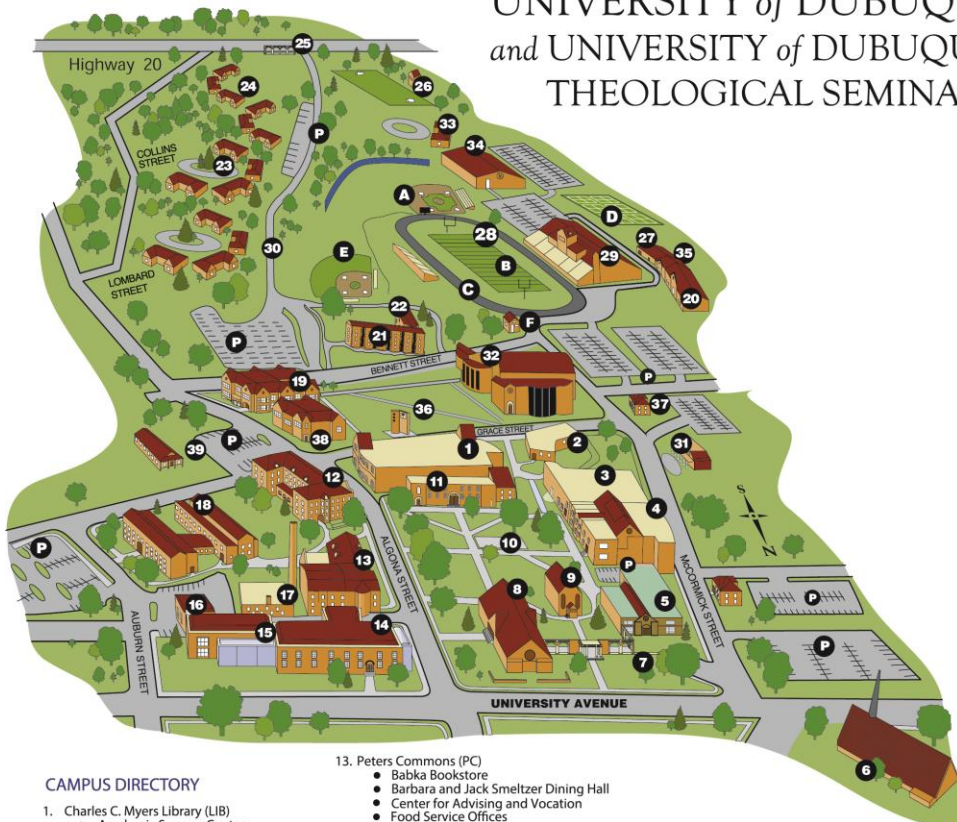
UNIVERSITY of DUBUQ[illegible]
and UNIVERSITY of DUBUQ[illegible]
THEOLOGICAL SEMINA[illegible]

Highway 20

25 24 26 33 34 P 23 A D 27 35 28 29 20 30 E B C 22 F 21 P 32 P 19 37 36 1 2 31 38 P 39 12 3 11 4 18 10 9 P 13 8 5 17 P 16 14 P 15 7 P 6

COLLINS STREET

LOMBARD STREET

BENNETT STREET

GRACE STREET

ALGONA STREET

McCORMICK STREET

AUBURN STREET

UNIVERSITY AVENUE

S E W N

CAMPUS DIRECTORY

1. Charles C. Myers Library (LIB)
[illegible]

13. Peters Commons (PC)
● Babka Bookstore
● Barbara and Jack Smeltzer Dining Hall
● Center for Advising and Vocation
● Food Service Offices